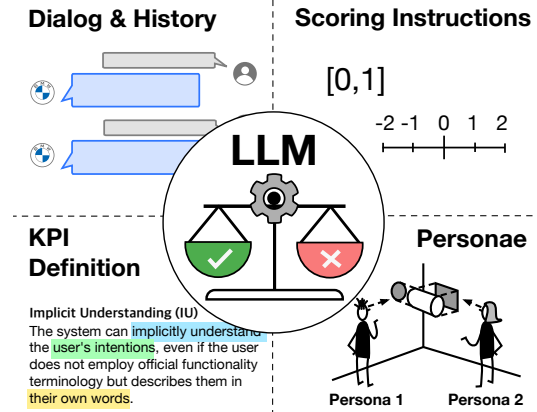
Dialog & History

Scoring Instructions

[0,1]

-2 -1 0 1 2

LLM

KPI Definition

Implicit Understanding (IU)

The system can implicitly understand the user's intentions, even if the user does not employ official functionality terminology but describes them in their own words.

Personae

Persona 1

Persona 2